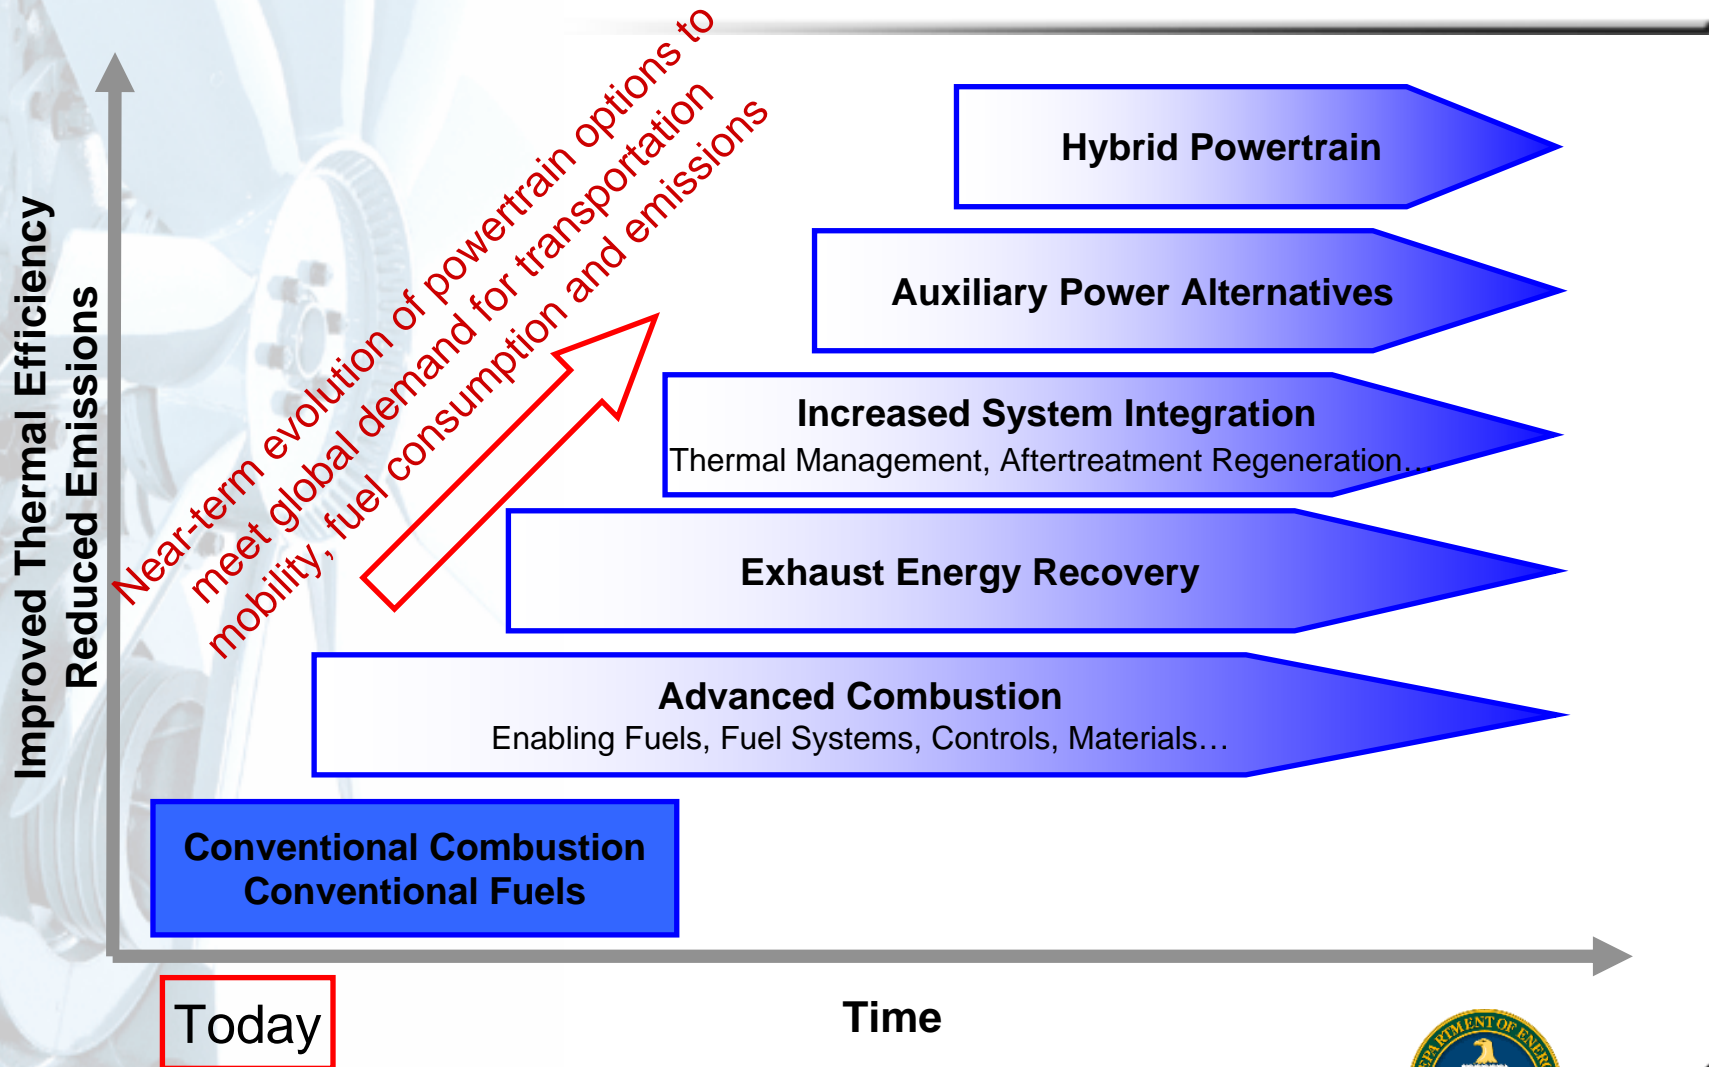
Improved Thermal Efficiency
Reduced Emissions

Near-term evolution of powertrain options to meet global demand for transportation mobility, fuel consumption and emissions

Hybrid Powertrain

Auxiliary Power Alternatives

Increased System Integration
Thermal Management, Aftertreatment Regeneration…

Exhaust Energy Recovery

Advanced Combustion
Enabling Fuels, Fuel Systems, Controls, Materials…

Conventional Combustion
Conventional Fuels

Today

Time

DEPARTMENT OF ENERGY